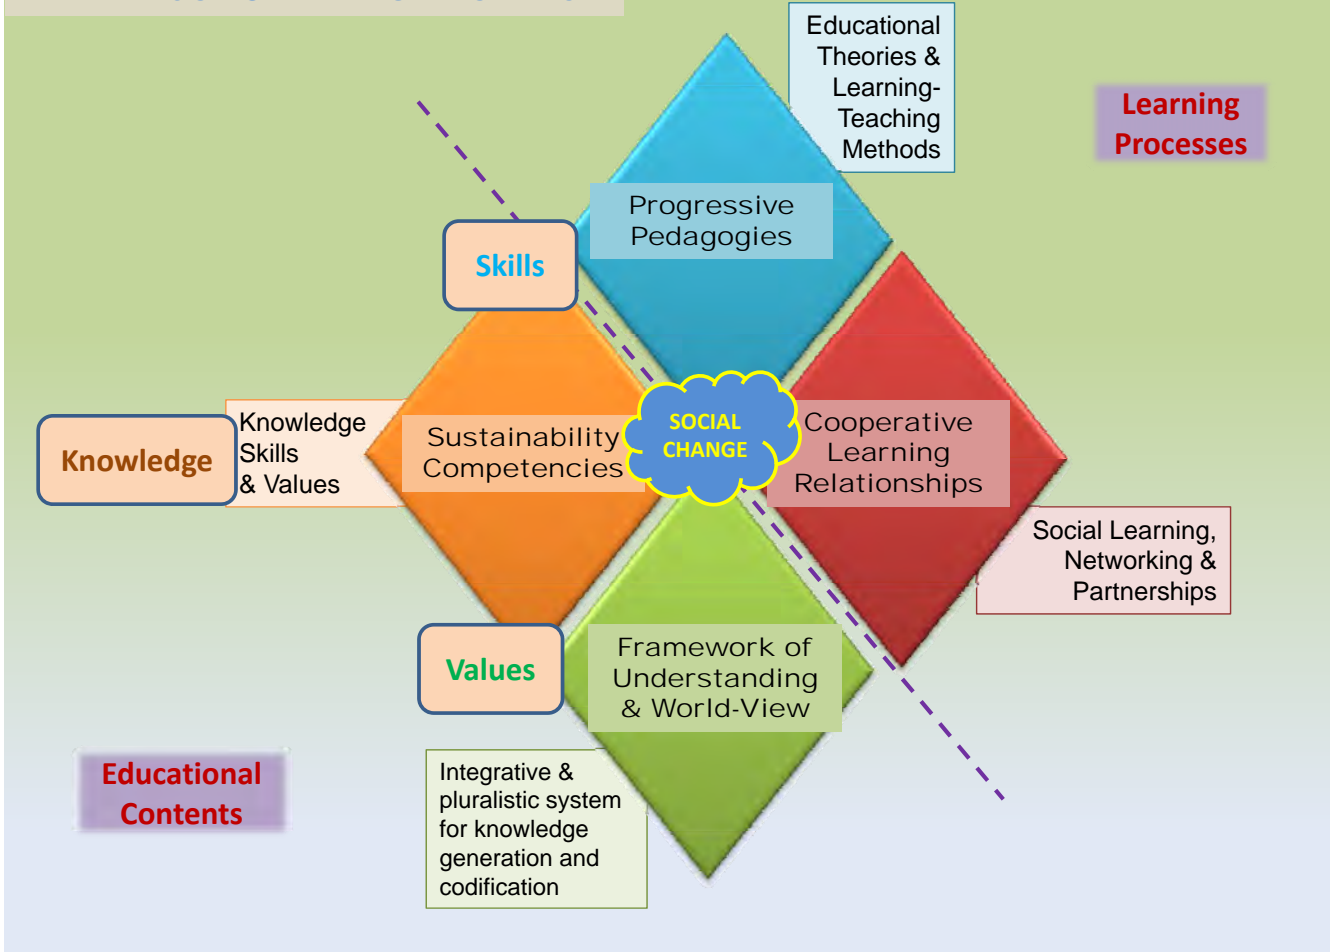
Educational Theories & Learning-Teaching Methods

Learning Processes

Progressive Pedagogies

Skills

Knowledge

Knowledge Skills & Values

Sustainability Competencies

SOCIAL CHANGE

Cooperative Learning Relationships

Social Learning, Networking & Partnerships

Values

Framework of Understanding & World-View

Educational Contents

Integrative & pluralistic system for knowledge generation and codification